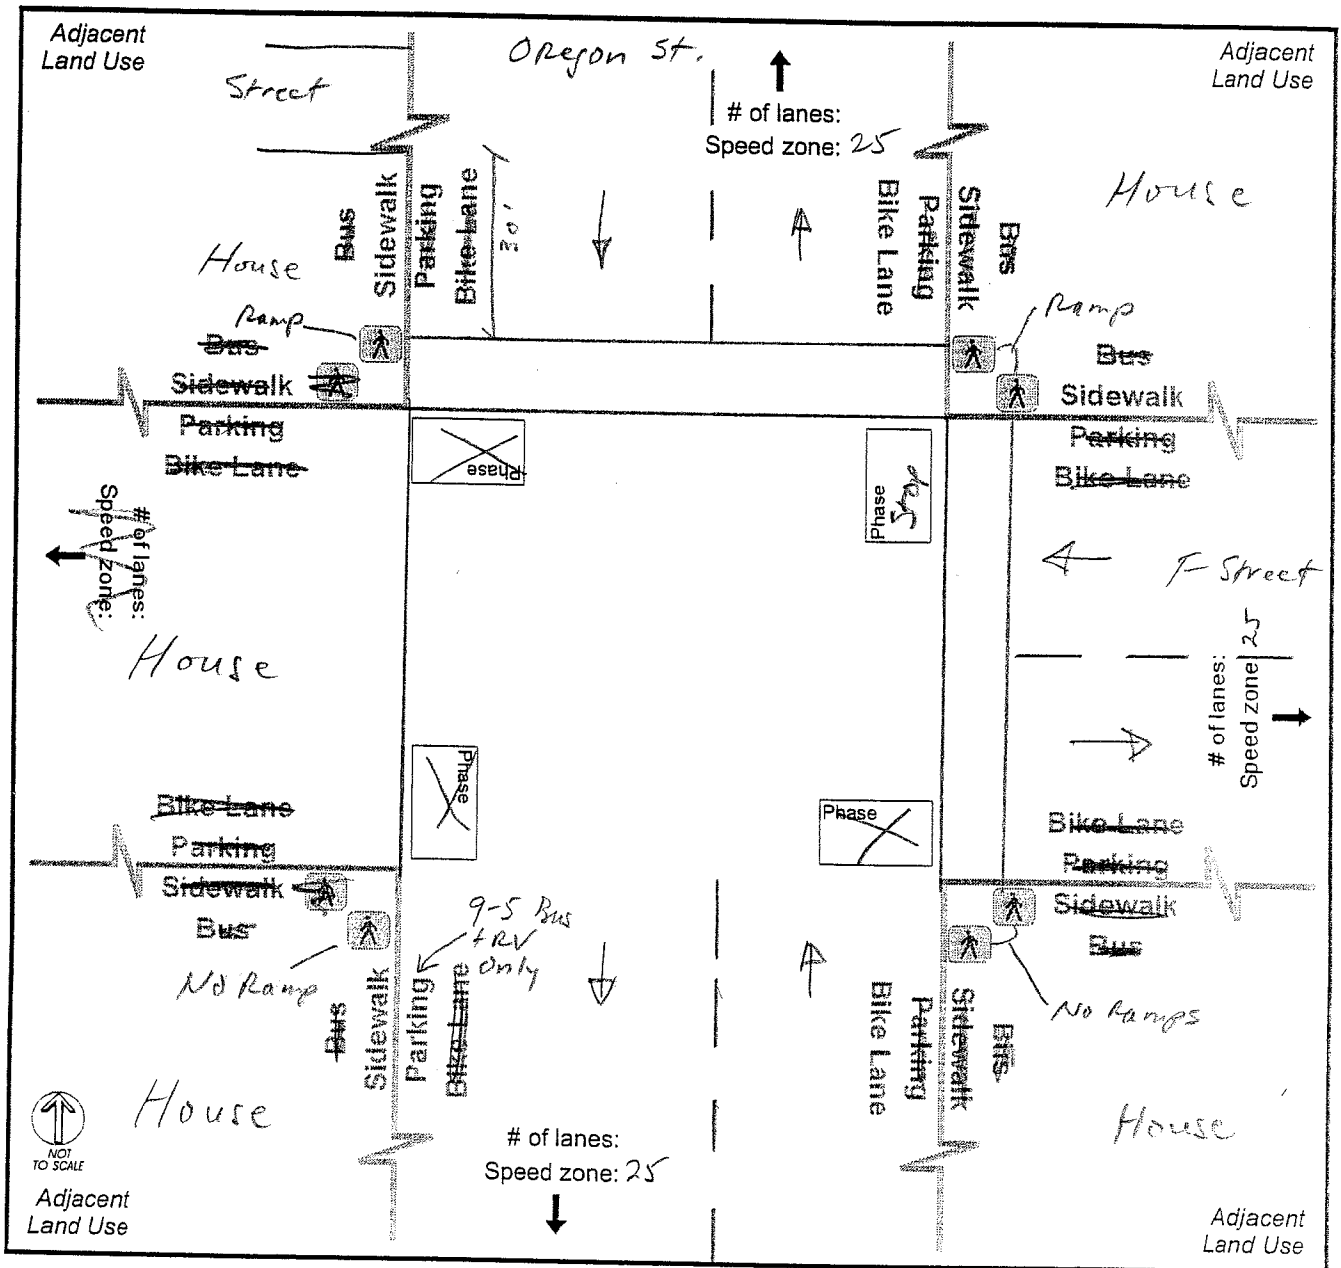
Adjacent Land Use

Street

Oregon St.

# of lanes:
Speed zone: 25

Adjacent Land Use

House

Bus
Sidewalk
Parking
Bike Lane
20'

Bike Lane
Parking
Sidewalk
Bus

House

Ramp
Bus
Sidewalk
Parking
Bike Lane

Ramp
Bus
Sidewalk
Parking
Bike Lane

Phase

Phase
Stop

# of lanes:
Speed zone:

House

F Street

# of lanes:
Speed zone 25

Phase

Phase

Bike Lane
Parking
Sidewalk
Bus

Bike Lane
Parking
Sidewalk
Bus

No Ramp

9-5 Bus
+RV
Only

Bus
Sidewalk
Parking
Bike Lane

Bike Lane
Parking
Sidewalk
Bus

No Ramps

House

# of lanes:
Speed zone: 25

House

NOT TO SCALE

Adjacent Land Use

Adjacent Land Use